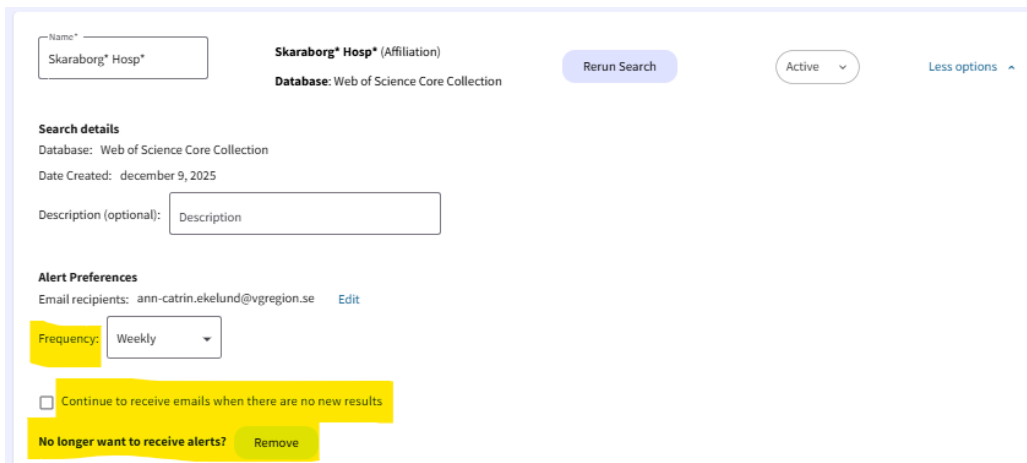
Name*
Skaraborg* Hosp*

**Skaraborg* Hosp*** (Affiliation)

**Database**: Web of Science Core Collection

Rerun Search

Active

Less options

**Search details**

Database: Web of Science Core Collection

Date Created: december 9, 2025

Description (optional): Description

**Alert Preferences**

Email recipients: ann-catrin.ekelund@vgregion.se Edit

Frequency: Weekly

Continue to receive emails when there are no new results

**No longer want to receive alerts?** Remove